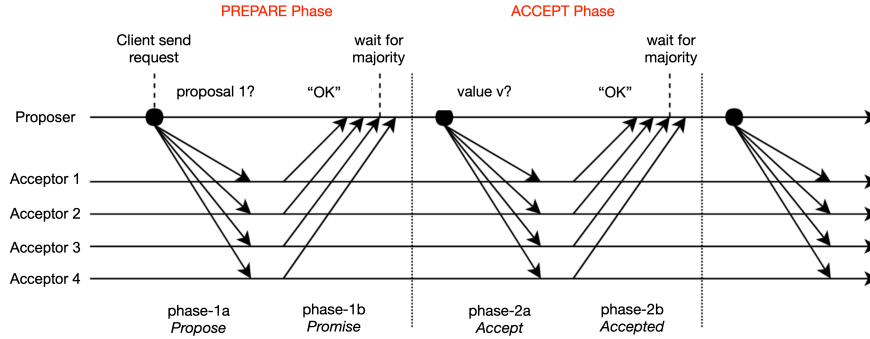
PREPARE Phase

ACCEPT Phase

Client send request

wait for majority

proposal 1?

"OK"

value v?

"OK"

wait for majority

Proposer

Acceptor 1

Acceptor 2

Acceptor 3

Acceptor 4

phase-1a
*Propose*

phase-1b
*Promise*

phase-2a
*Accept*

phase-2b
*Accepted*